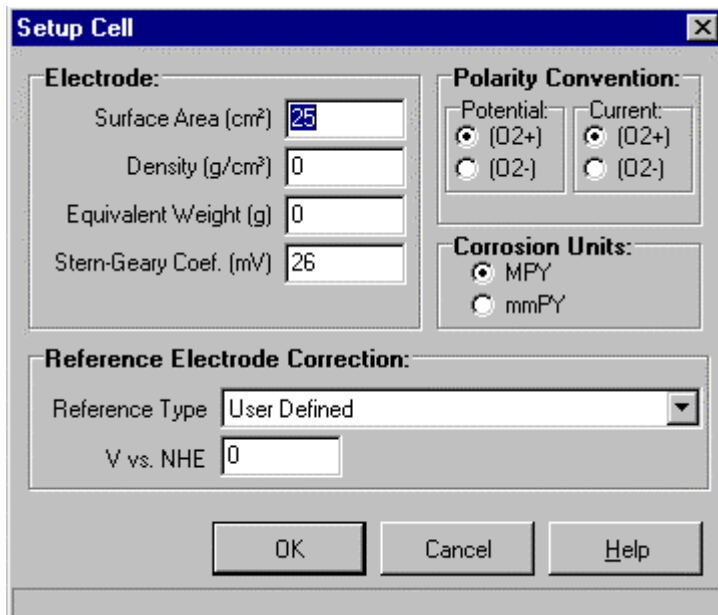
Setup Cell

Electrode:
Surface Area (cm²) 25
Density (g/cm³) 0
Equivalent Weight (g) 0
Stern-Geary Coef. (mV) 26

Polarity Convention:
Potential:
(O2+)
(O2-)
Current:
(O2+)
(O2-)

Corrosion Units:
MPY
mmPY

Reference Electrode Correction:
Reference Type User Defined
V vs. NHE 0

OK
Cancel
Help